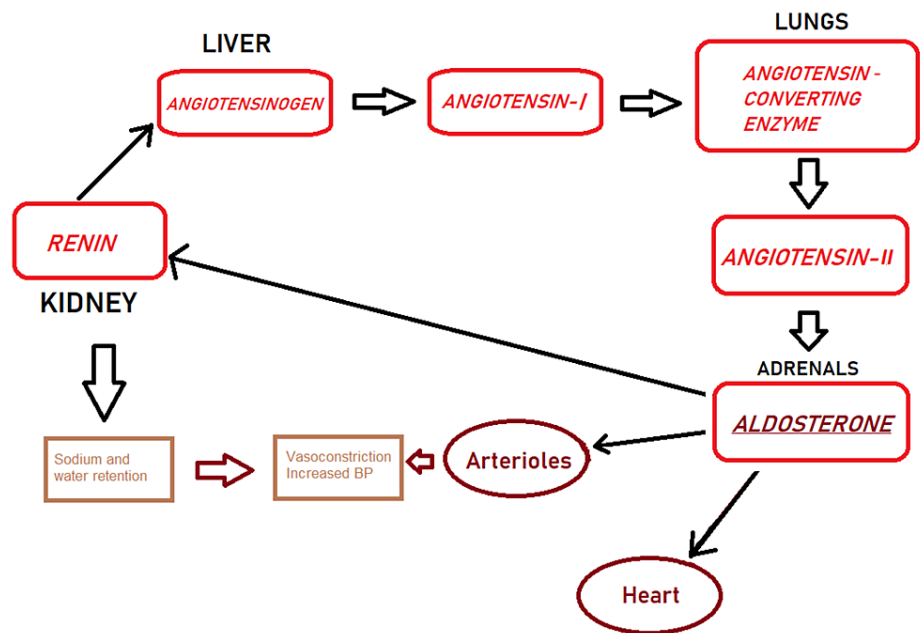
LIVER

ANGIOTENSINOGEN

ANGIOTENSIN-I

LUNGS

ANGIOTENSIN - CONVERTING ENZYME

ANGIOTENSIN-II

ADRENALS

ALDOSTERONE

RENIN

KIDNEY

Sodium and water retention

Vasoconstriction Increased BP

Arterioles

Heart